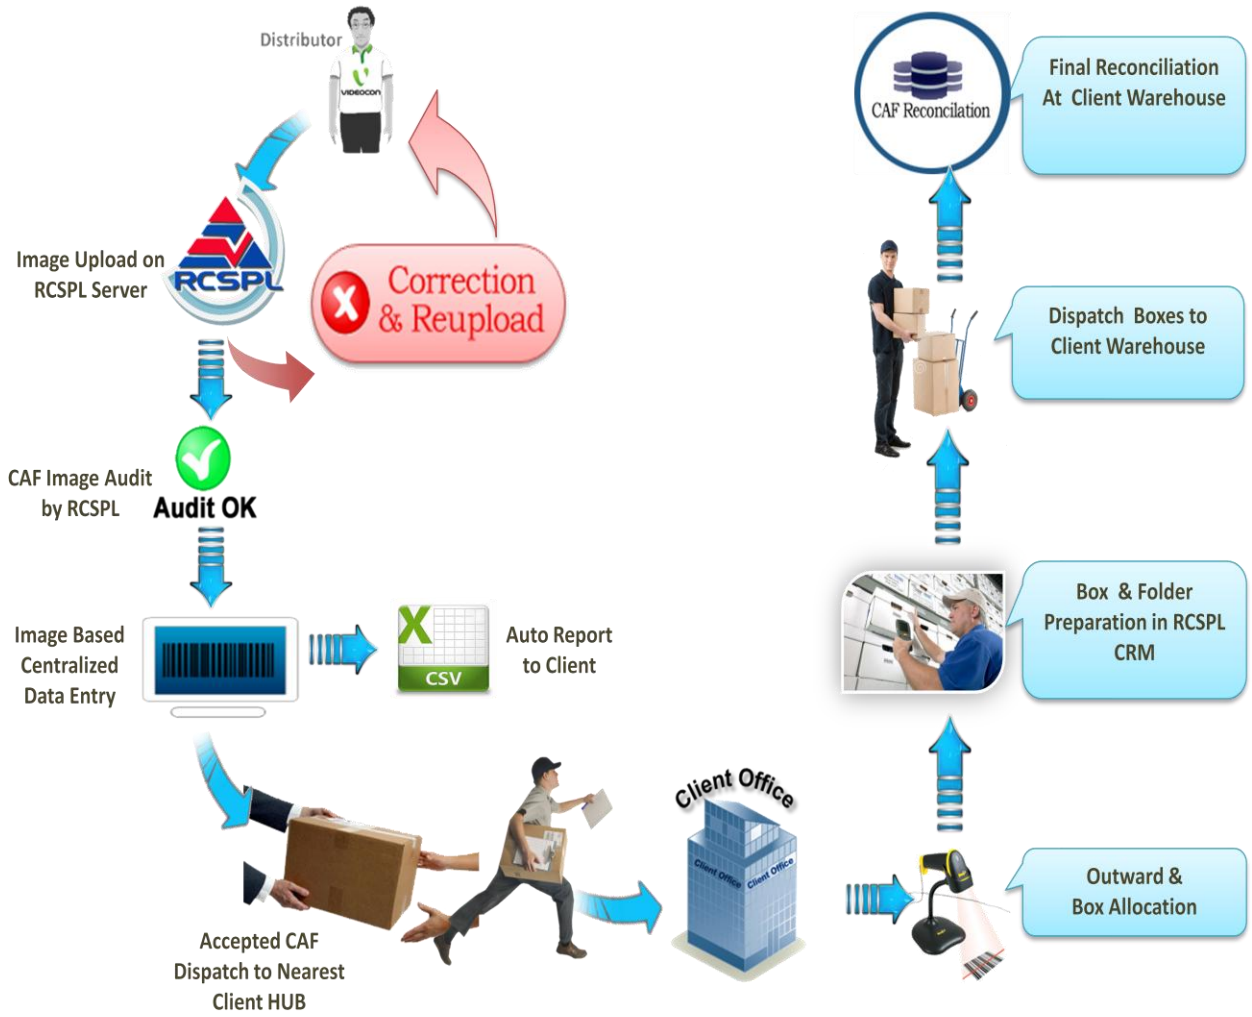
Distributor

VIDEOCON

Image Upload on RCSPL Server

RCSPL

Correction & Reupload

CAF Image Audit by RCSPL

Audit OK

Image Based Centralized Data Entry

CSV

Auto Report to Client

Accepted CAF Dispatch to Nearest Client HUB

Client Office

Client Office

Client Office

Outward & Box Allocation

Box & Folder Preparation in RCSPL CRM

Dispatch Boxes to Client Warehouse

CAF Reconcilation

Final Reconciliation At Client Warehouse